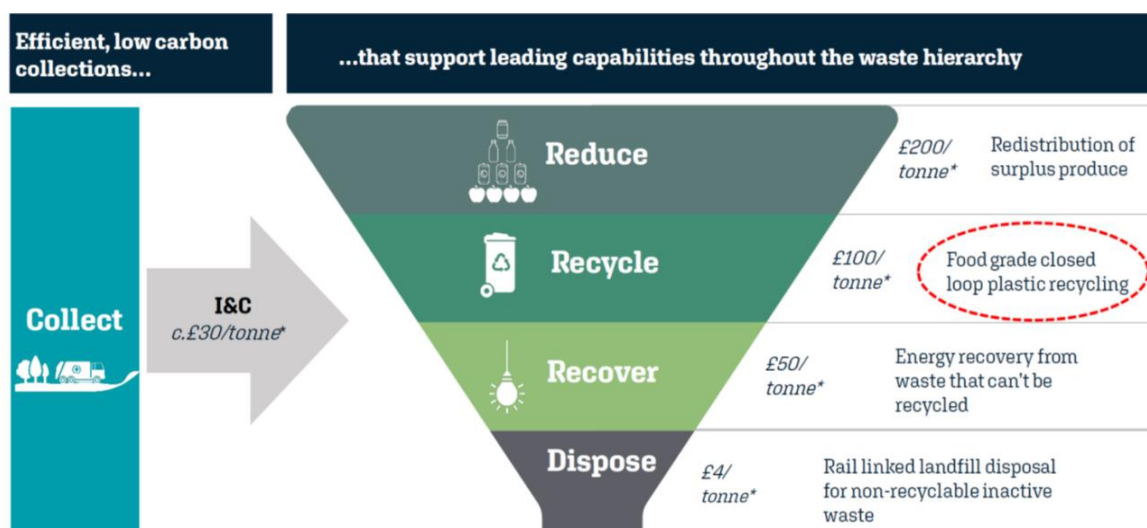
Efficient, low carbon collections...

...that support leading capabilities throughout the waste hierarchy

Collect

I&C
c.£30/tonne*

Reduce

£200/ tonne*

Redistribution of surplus produce

Recycle

£100/ tonne*

Food grade closed loop plastic recycling

Recover

£50/ tonne*

Energy recovery from waste that can't be recycled

Dispose

£4/ tonne*

Rail linked landfill disposal for non-recyclable inactive waste